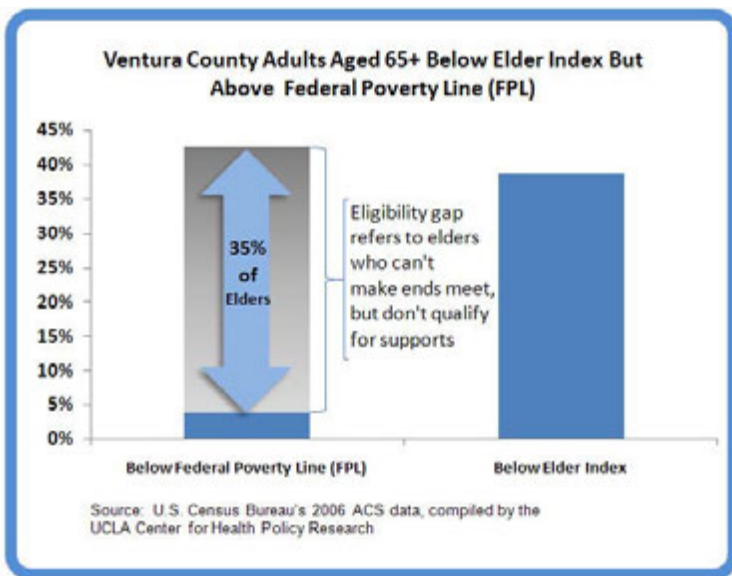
Ventura County Adults Aged 65+ Below Elder Index But Above Federal Poverty Line (FPL)

45%
40%
35%
30%
25%
20%
15%
10%
5%
0%

35% of Elders

Eligibility gap refers to elders who can't make ends meet, but don't qualify for supports

Below Federal Poverty Line (FPL)

Below Elder Index

Source: U.S. Census Bureau's 2006 ACS data, compiled by the UCLA Center for Health Policy Research